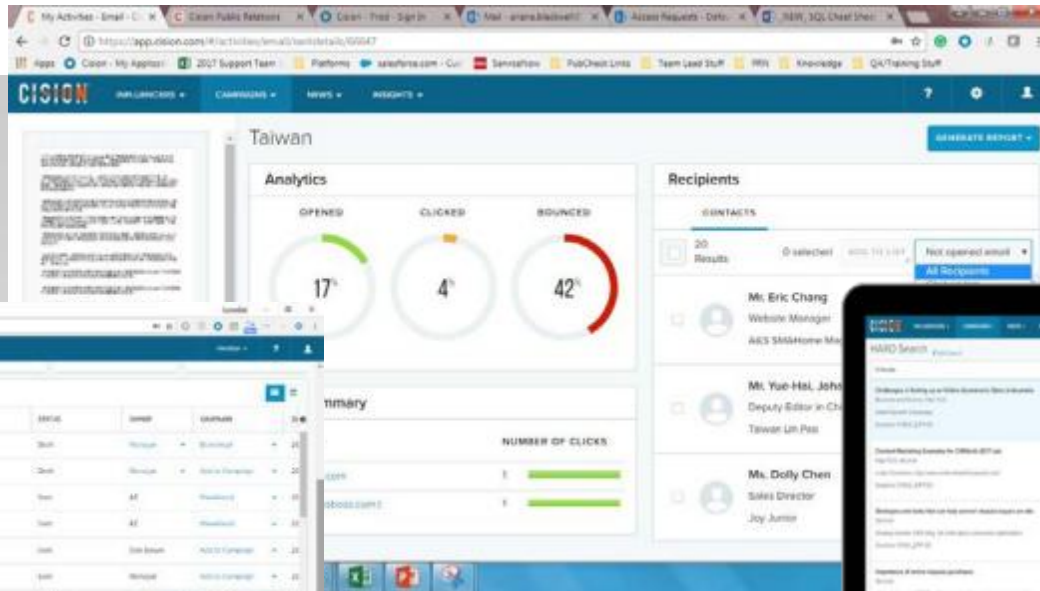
My Activities - Email - C | Cision Public Relations | Cision - Find - Sign In | Mail - ariana.blackwell | Access Requests - Data | NEW_SQL Cheat Shee

https://app.cision.com/#/activities/email/sentdetails/60047

Apps | Cision - My Applicati | 2017 Support Team | Platforms | salesforce.com - Cus | ServiceNow | PubCheck Links | Team Lead Stuff | PRN | Knowledge | QA/Training Stuff

CISION INFLUENCERS ▾ CAMPAIGNS ▾ NEWS ▾ INSIGHTS ▾

Taiwan

GENERATE REPORT ▾

Analytics

OPENED 17%

CLICKED 4%

BOUNCED 42%

Recipients

CONTACTS

20 Results

0 selected

Not opened email ▾

All Recipients

Mr. Eric Chang
Website Manager
AES SMAHome Ma

Mr. Yue-Hai, Joh
Deputy Editor in Ch
Taiwan Un Pao

Ms. Dolly Chen
Sales Director
Joy Junior

mmary

NUMBER OF CLICKS

.com 1

oboss.com 1

HARO Search